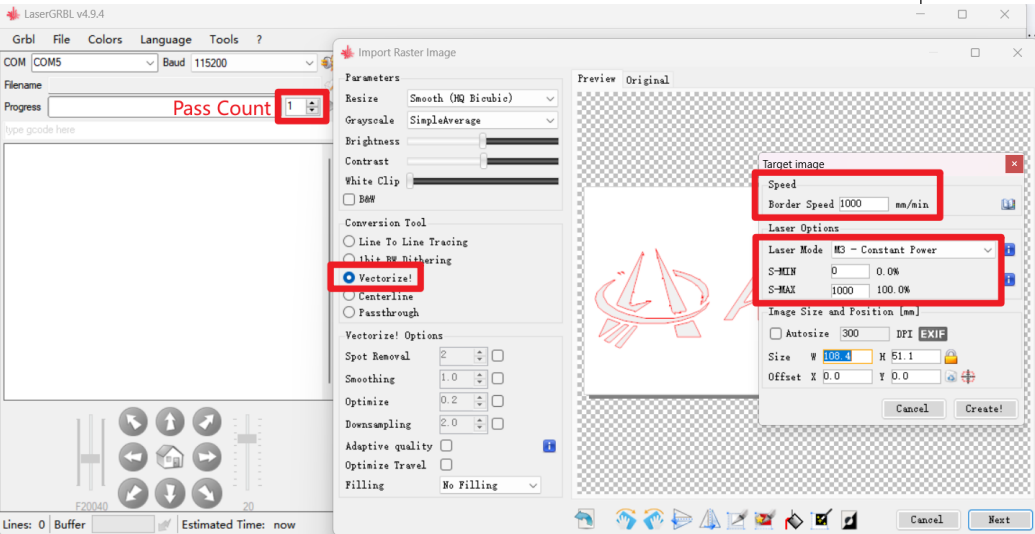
LaserGRBL v4.9.4

Grbl File Colors Language Tools ?

COM COM5 Baud 115200

Filename

Progress

Pass Count 1

type gcode here

F20040 20

Lines: 0 Buffer Estimated Time: now

Import Raster Image

Parameters

Resize Smooth (HQ Bicubic)

Grayscale SimpleAverage

Brightness

Contrast

White Clip

B&W

Conversion Tool

Line To Line Tracing

1bit BW Dithering

Vectorize!

Centerline

Passthrough

Vectorize! Options

Spot Removal 2

Smoothing 1.0

Optimize 0.2

Downsampling 2.0

Adaptive quality

Optimize Travel

Filling No Filling

Preview Original

Target image

Speed

Border Speed 1000 mm/min

Laser Options

Laser Mode M3 - Constant Power

S-MIN 0 0.0%

S-MAX 1000 100.0%

Image Size and Position [mm]

Autosize 300 DPI EXIF

Size W 108.4 H 51.1

Offset X 0.0 Y 0.0

Cancel Create!

Cancel Next